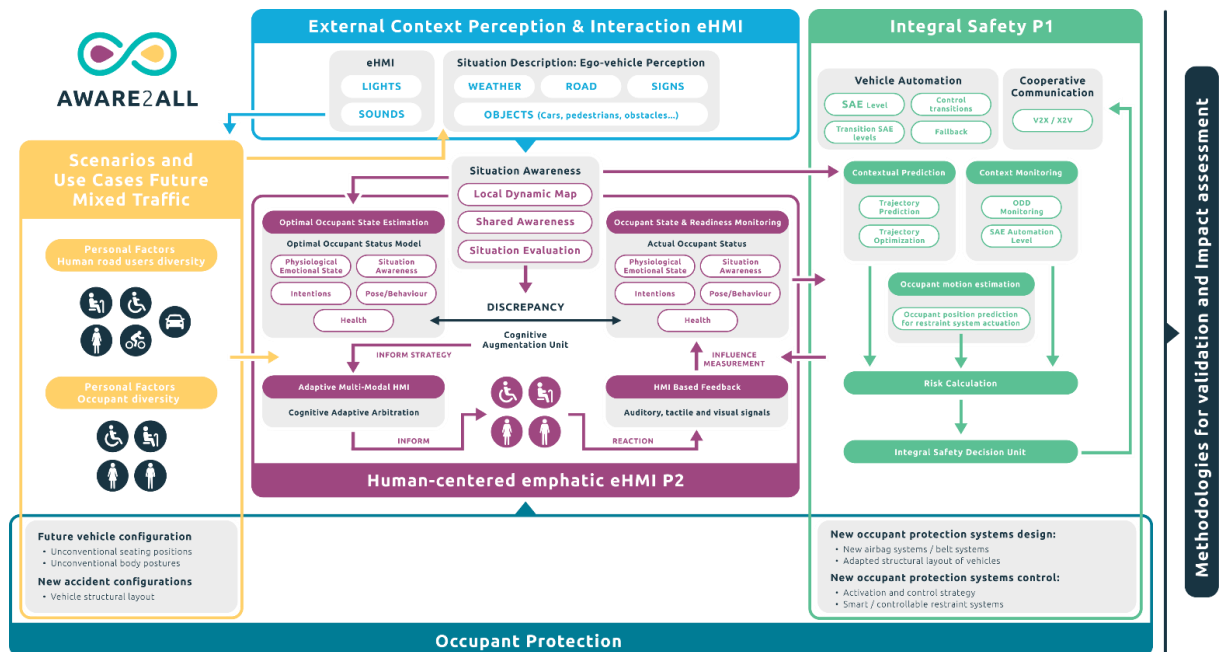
AWARE2ALL

External Context Perception & Interaction eHMI

eHMI
LIGHTS
SOUNDS

Situation Description: Ego-vehicle Perception
WEATHER
ROAD
SIGNS
OBJECTS (Cars, pedestrians, obstacles...)

Integral Safety P1

Vehicle Automation
SAE Level
Control transitions
Transition SAE levels
Fallback

Cooperative Communication
V2X / X2V

Scenarios and Use Cases Future Mixed Traffic

Personal Factors
Human road users diversity

Personal Factors
Occupant diversity

Situation Awareness
Local Dynamic Map
Shared Awareness
Situation Evaluation

DISCREPANCY

Optimal Occupant State Estimation
Optimal Occupant Status Model
Physiological Emotional State
Situation Awareness
Intentions
Pose/Behaviour
Health

Occupant State & Readiness Monitoring
Actual Occupant Status
Physiological Emotional State
Situation Awareness
Intentions
Pose/Behaviour
Health

Cognitive Augmentation Unit

INFORM STRATEGY
INFLUENCE MEASUREMENT

Adaptive Multi-Modal HMI
Cognitive Adaptive Arbitration

HMI Based Feedback
Auditory, tactile and visual signals

INFORM
REACTION

Human-centered emphatic eHMI P2

Contextual Prediction
Trajectory Prediction
Trajectory Optimization

Context Monitoring
ODD Monitoring
SAE Automation Level

Occupant motion estimation
Occupant position prediction for restraint system actuation

Risk Calculation

Integral Safety Decision Unit

Methodologies for validation and Impact assessment

Future vehicle configuration
• Unconventional seating positions
• Unconventional body postures
New accident configurations
• Vehicle structural layout

New occupant protection systems design:
• New airbag systems / belt systems
• Adapted structural layout of vehicles
New occupant protection systems control:
• Activation and control strategy
• Smart / controllable restraint systems

Occupant Protection